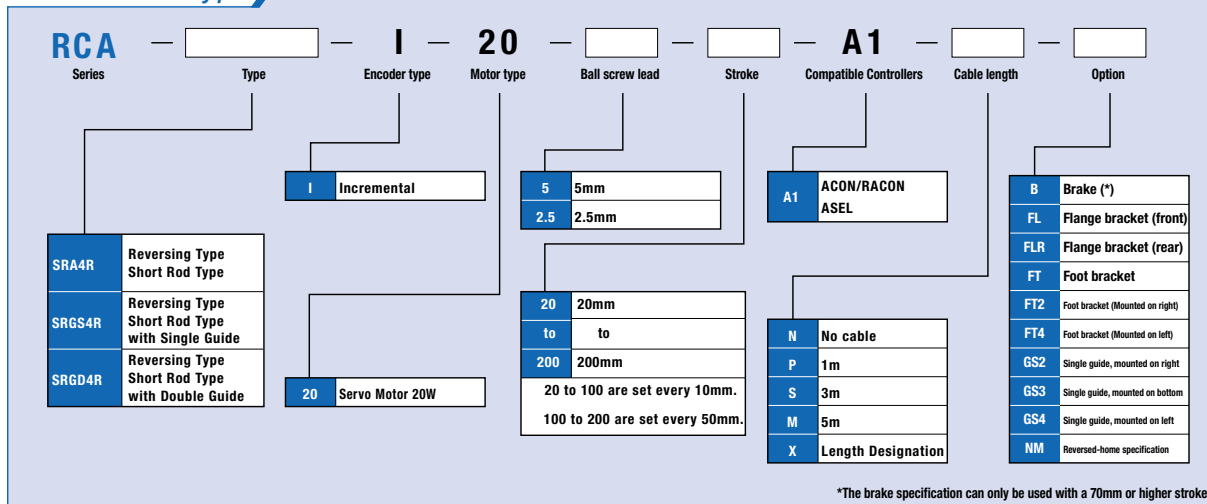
RCA — [ ] — I — 20 — [ ] — [ ] — A1 — [ ] — [ ]

Series Type Encoder type Motor type Ball screw lead Stroke Compatible Controllers Cable length Option

| SRA4R | Reversing Type Short Rod Type |
|---|---|
| SRGS4R | Reversing Type Short Rod Type with Single Guide |
| SRGD4R | Reversing Type Short Rod Type with Double Guide |

| I | Incremental |
|---|---|

| 20 | Servo Motor 20W |
|---|---|

| 5 | 5mm |
|---|---|
| 2.5 | 2.5mm |

| 20 | 20mm |
|---|---|
| to | to |
| 200 | 200mm |

20 to 100 are set every 10mm.
100 to 200 are set every 50mm.

| A1 | ACON/RACON ASEL |
|---|---|

| N | No cable |
|---|---|
| P | 1m |
| S | 3m |
| M | 5m |
| X | Length Designation |

| B | Brake (*) |
|---|---|
| FL | Flange bracket (front) |
| FLR | Flange bracket (rear) |
| FT | Foot bracket |
| FT2 | Foot bracket (Mounted on right) |
| FT4 | Foot bracket (Mounted on left) |
| GS2 | Single guide, mounted on right |
| GS3 | Single guide, mounted on bottom |
| GS4 | Single guide, mounted on left |
| NM | Reversed-home specification |

*The brake specification can only be used with a 70mm or higher stroke